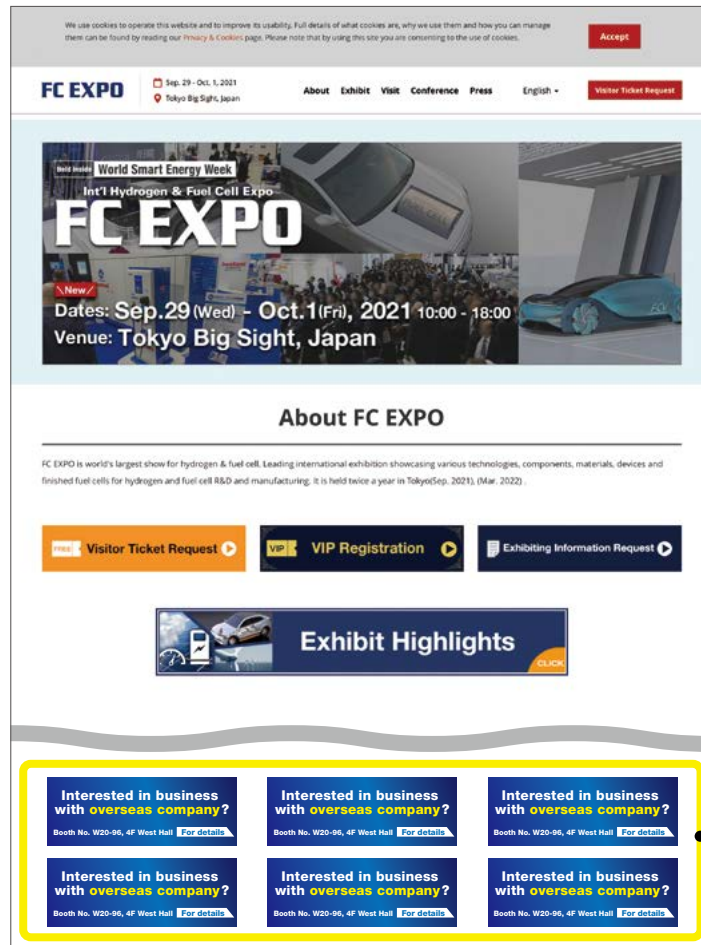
We use cookies to operate this website and to improve its usability. Full details of what cookies are, why we use them and how you can manage them can be found by reading our Privacy & Cookies page. Please note that by using this site you are consenting to the use of cookies.

Accept

FC EXPO

Sep. 29 - Oct. 1, 2021
Tokyo Big Sight, Japan

About Exhibit Visit Conference Press English

Visitor Ticket Request

Held inside World Smart Energy Week
Int'l Hydrogen & Fuel Cell Expo
FC EXPO
New
Dates: Sep.29(Wed) - Oct.1(Fri), 2021 10:00 - 18:00
Venue: Tokyo Big Sight, Japan

About FC EXPO

FC EXPO is world's largest show for hydrogen & fuel cell. Leading international exhibition showcasing various technologies, components, materials, devices and finished fuel cells for hydrogen and fuel cell R&D and manufacturing. It is held twice a year in Tokyo(Sep. 2021), (Mar. 2022) .

FREE Visitor Ticket Request

VIP VIP Registration

Exhibiting Information Request

Exhibit Highlights
CLICK

Interested in business with overseas company?
Booth No. W20-96, 4F West Hall For details

Interested in business with overseas company?
Booth No. W20-96, 4F West Hall For details

Interested in business with overseas company?
Booth No. W20-96, 4F West Hall For details

Interested in business with overseas company?
Booth No. W20-96, 4F West Hall For details

Interested in business with overseas company?
Booth No. W20-96, 4F West Hall For details

Interested in business with overseas company?
Booth No. W20-96, 4F West Hall For details